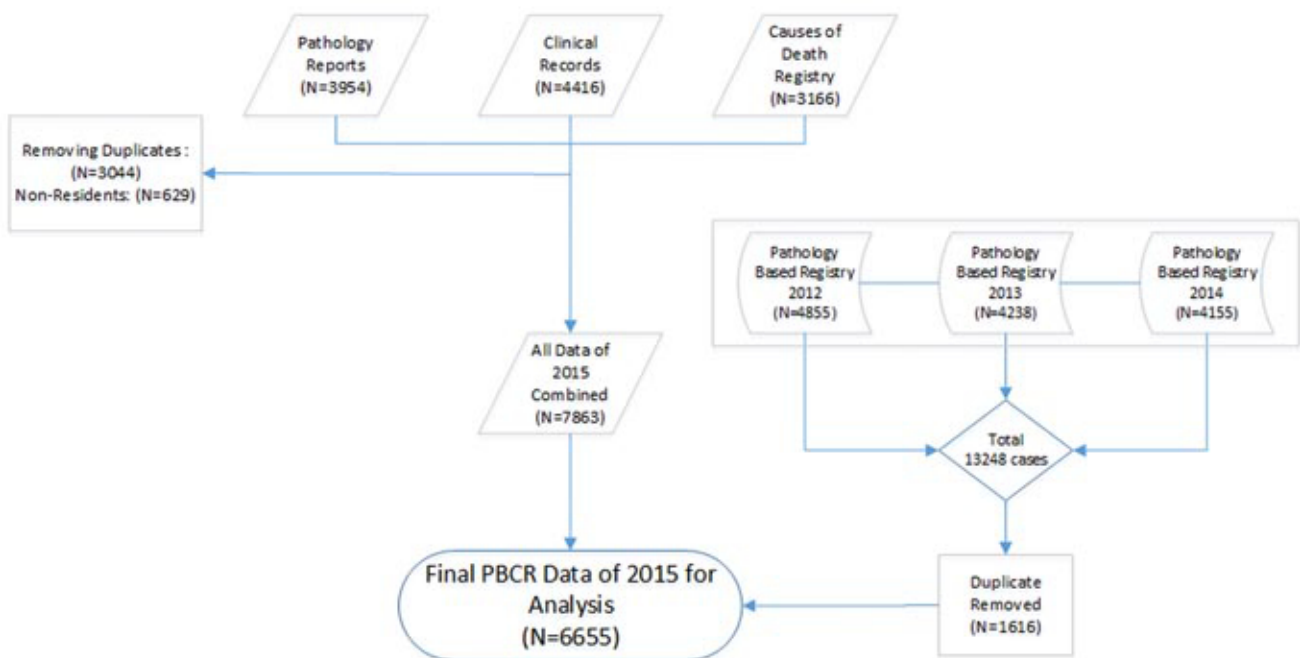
Pathology Reports (N=3954)

Clinical Records (N=4416)

Causes of Death Registry (N=3166)

Removing Duplicates : (N=3044) Non-Residents: (N=629)

Pathology Based Registry 2012 (N=4855)

Pathology Based Registry 2013 (N=4238)

Pathology Based Registry 2014 (N=4155)

All Data of 2015 Combined (N=7863)

Total 13248 cases

Final PBCR Data of 2015 for Analysis (N=6655)

Duplicate Removed (N=1616)